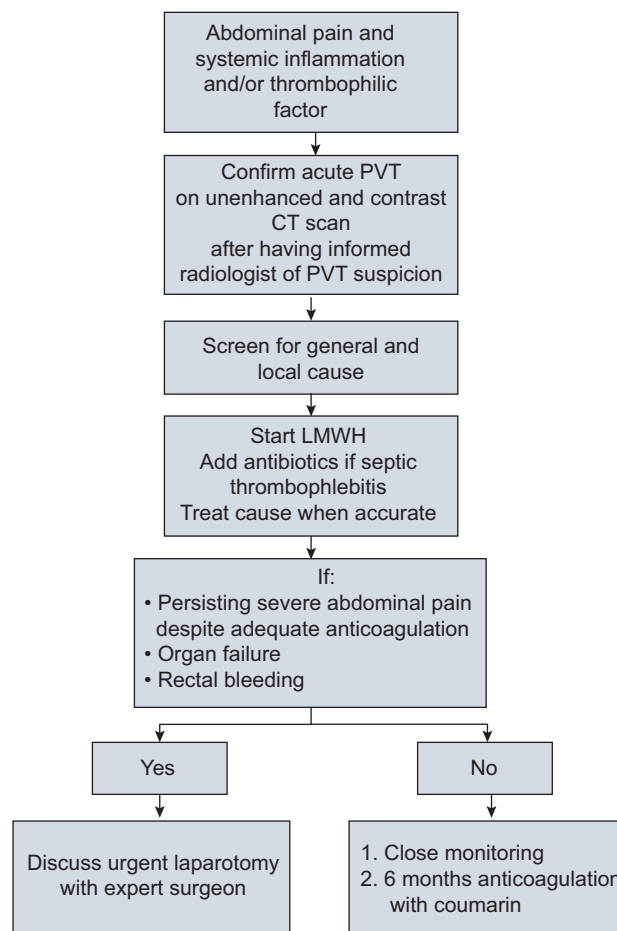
Abdominal pain and systemic inflammation and/or thrombophilic factor

Confirm acute PVT on unenhanced and contrast CT scan after having informed radiologist of PVT suspicion

Screen for general and local cause

Start LMWH
Add antibiotics if septic thrombophlebitis
Treat cause when accurate

If:
• Persisting severe abdominal pain despite adequate anticoagulation
• Organ failure
• Rectal bleeding

Yes

No

Discuss urgent laparotomy with expert surgeon

1. Close monitoring
2. 6 months anticoagulatio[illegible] with coumarin